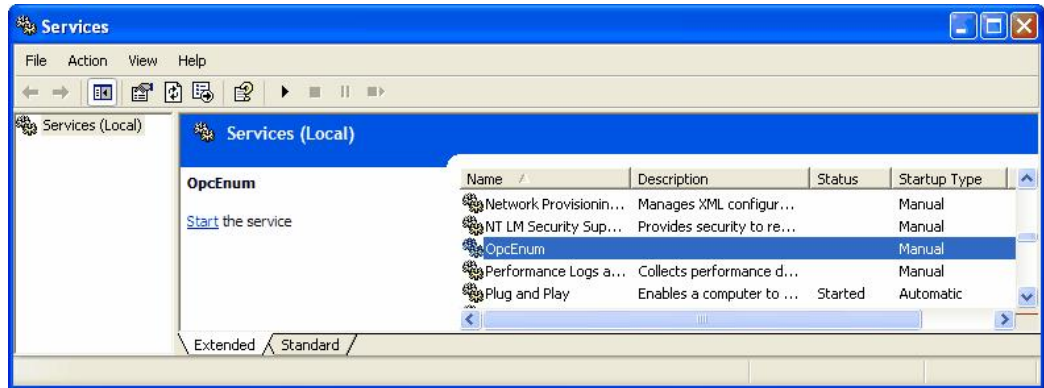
Services

File Action View Help

Services (Local)

Services (Local)

OpcEnum

Start the service

| Name | Description | Status | Startup Type |
|---|---|---|---|
| Network Provisionin... | Manages XML configur... | | Manual |
| NT LM Security Sup... | Provides security to re... | | Manual |
| OpcEnum | | | Manual |
| Performance Logs a... | Collects performance d... | | Manual |
| Plug and Play | Enables a computer to ... | Started | Automatic |

Extended Standard